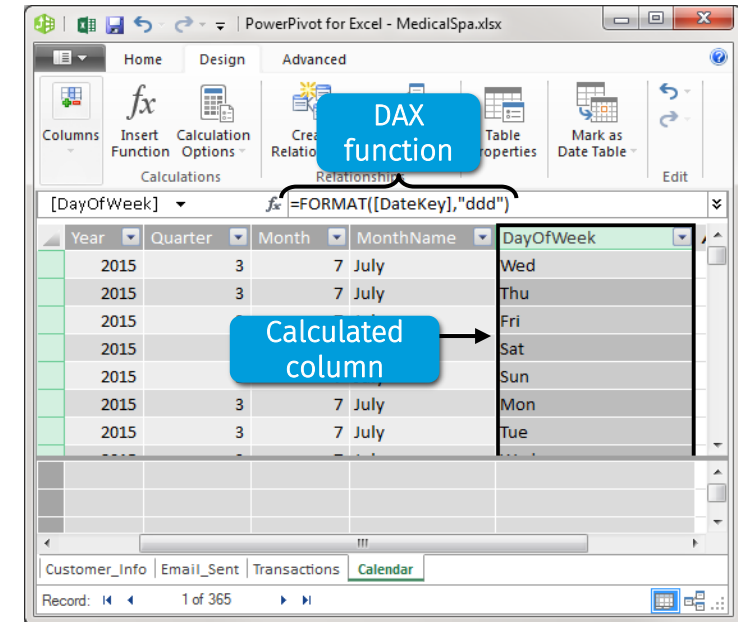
PowerPivot for Excel - MedicalSpa.xlsx

Home Design Advanced

Columns
Insert Function
Calculation Options
Calculations
Crea Relatio
Relationship
Table roperties
Mark as Date Table
Edit

DAX function

[DayOfWeek] =FORMAT([DateKey],"ddd")

| Year | Quarter | Month | MonthName | DayOfWeek |
|---|---|---|---|---|
| 2015 | 3 | 7 | July | Wed |
| 2015 | 3 | 7 | July | Thu |
| 2015 | | | | Fri |
| 2015 | | | | Sat |
| 2015 | | | | Sun |
| 2015 | 3 | 7 | July | Mon |
| 2015 | 3 | 7 | July | Tue |

Calculated column

Customer_Info Email_Sent Transactions Calendar

Record: 1 of 365